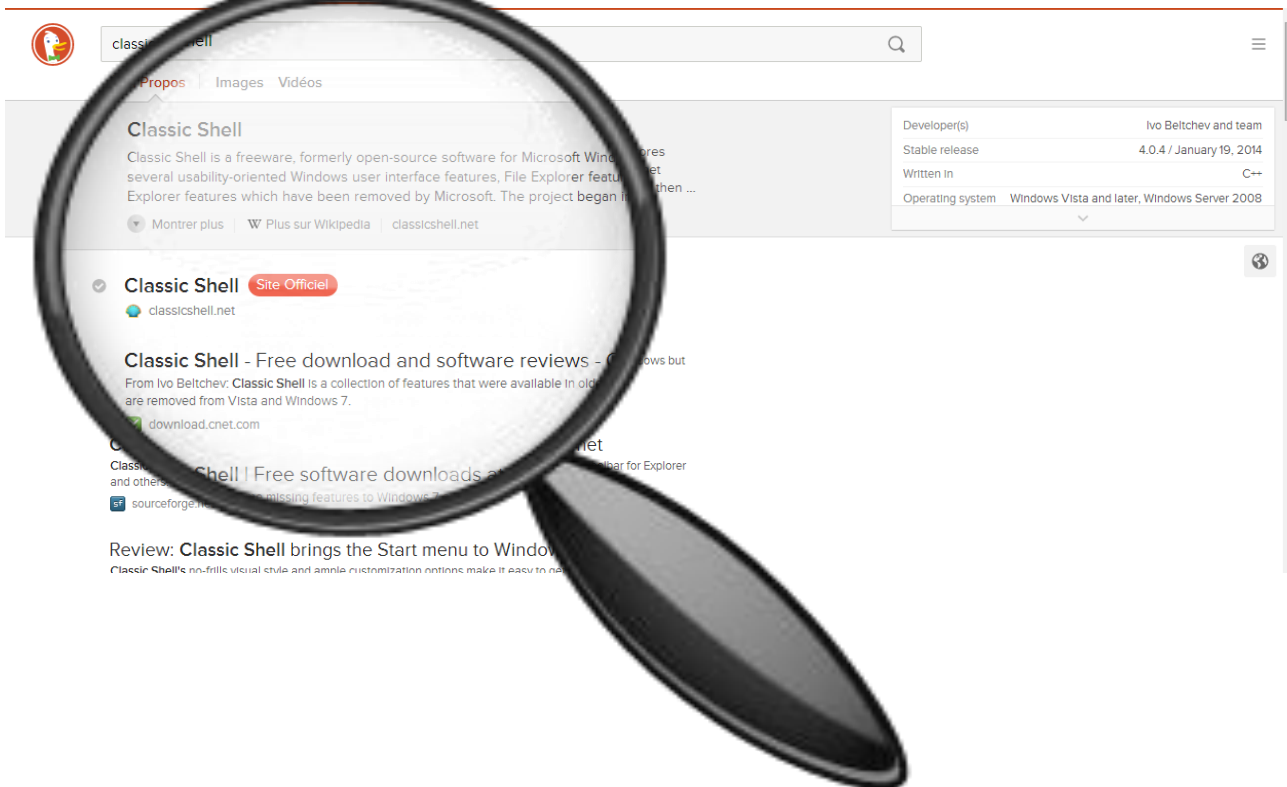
classic shell

Propos | Images Vidéos

Classic Shell

Classic Shell is a freeware, formerly open-source software for Microsoft Windows that restores several usability-oriented Windows user interface features, File Explorer features, Internet Explorer features which have been removed by Microsoft. The project began in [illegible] then ...

Montrer plus | W Plus sur Wikipedia | classicshell.net

| | |
|---|---|
| Developer(s) | Ivo Beltchev and team |
| Stable release | 4.0.4 / January 19, 2014 |
| Written in | C++ |
| Operating system | Windows Vista and later, Windows Server 2008 |

Classic Shell Site Officiel

classicshell.net

Classic Shell - Free download and software reviews - C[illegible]

From Ivo Beltchev: Classic Shell is a collection of features that were available in old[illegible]ows but are removed from Vista and Windows 7.

download.cnet.com

C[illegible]net

Classi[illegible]Shell | Free software downloads at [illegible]lbar for Explorer and others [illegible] missing features to Windows 7 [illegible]

sourceforge.ne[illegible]

Review: Classic Shell brings the Start menu to Window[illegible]

Classic Shell's no-frills visual style and ample customization options make it easy to ge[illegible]